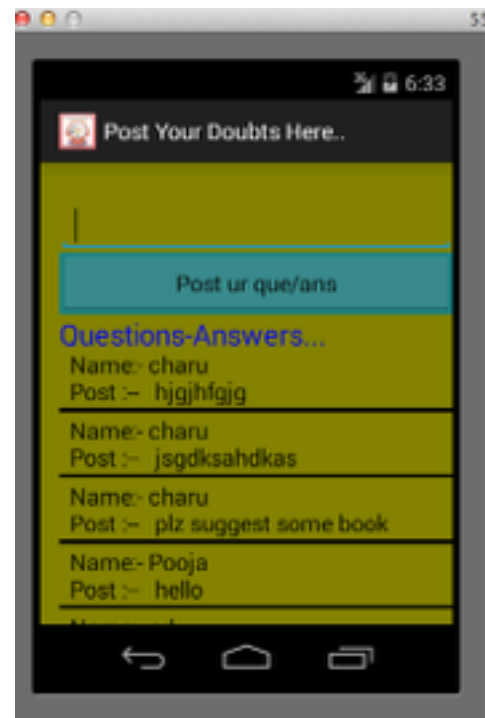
55

6:33

Post Your Doubts Here..

Post ur que/ans

Questions-Answers...

Name:- charu
Post :- hjgjhfgjg

Name:- charu
Post :- jsgdksahdkas

Name:- charu
Post :- plz suggest some book

Name:- Pooja
Post :- hello

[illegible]